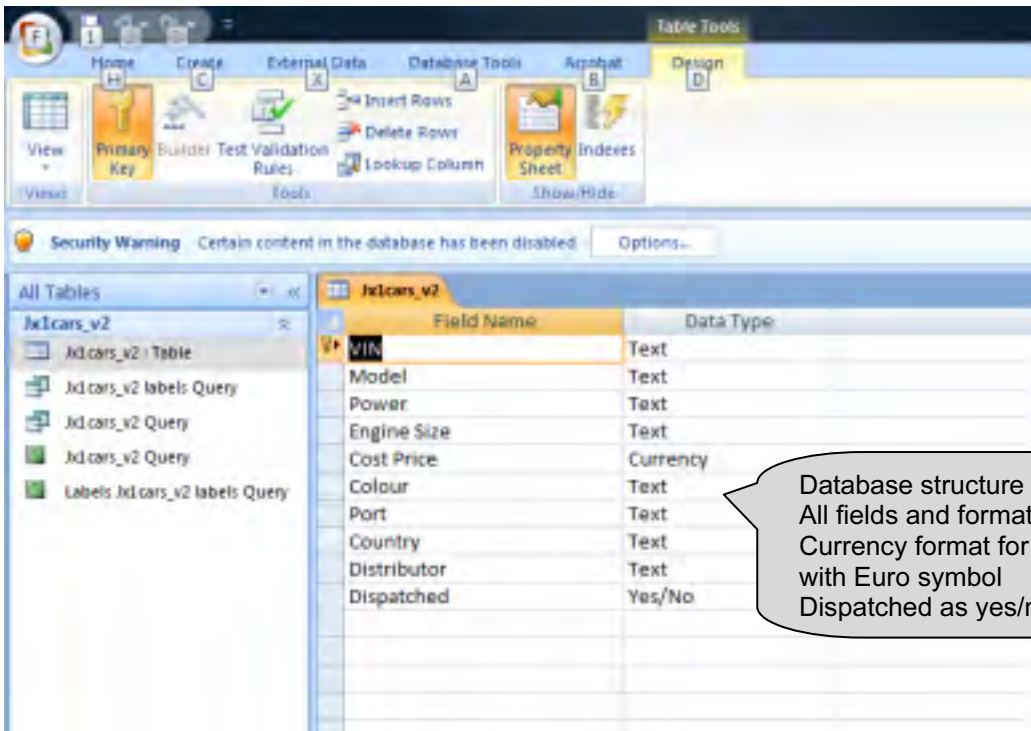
Table Tools

Home H Create C External Data X Database Tools A Acrobat B Design D

View

Primary Key

Builder

Test Validation Rules

Insert Rows

Delete Rows

Lookup Column

Property Sheet

Indexes

Views

Tools

Show/Hide

Security Warning Certain content in the database has been disabled Options...

All Tables

Jx1cars_v2

Jx1cars_v2 : Table

Jx1cars_v2 labels Query

Jx1cars_v2 Query

Jx1cars_v2 Query

Labels Jx1cars_v2 labels Query

Jx1cars_v2

| Field Name | Data Type |
|---|---|
| VIN | Text |
| Model | Text |
| Power | Text |
| Engine Size | Text |
| Cost Price | Currency |
| Colour | Text |
| Port | Text |
| Country | Text |
| Distributor | Text |
| Dispatched | Yes/No |

Database structure
All fields and format
Currency format for
with Euro symbol
Dispatched as yes/n